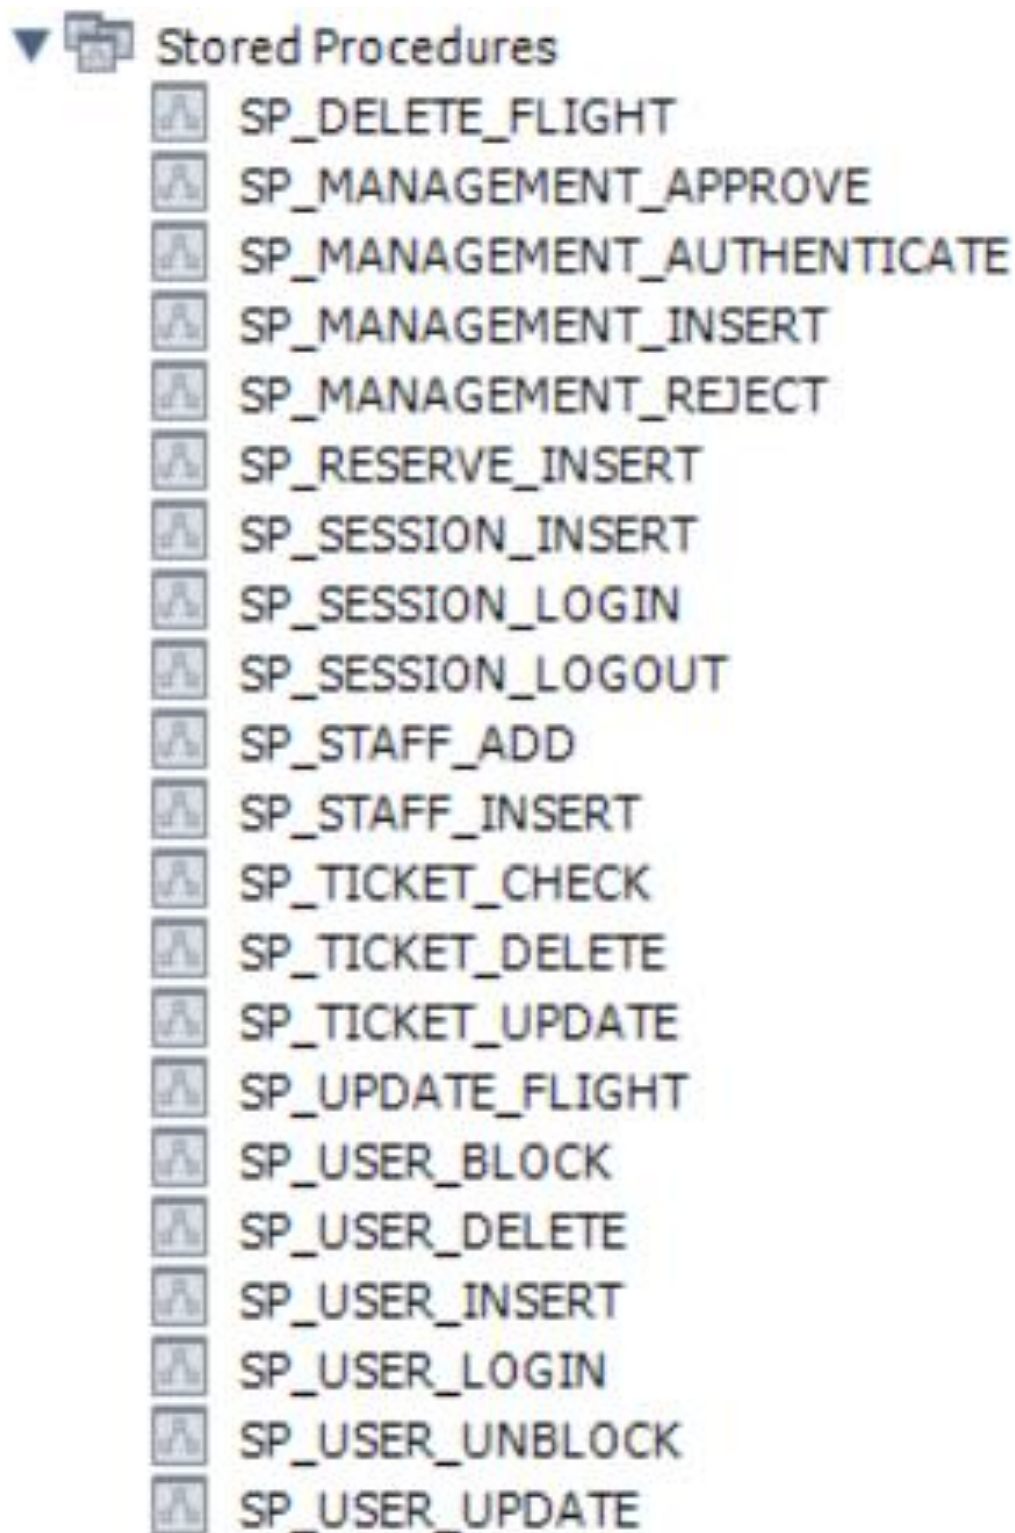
Stored Procedures
SP_DELETE_FLIGHT
SP_MANAGEMENT_APPROVE
SP_MANAGEMENT_AUTHENTICATE
SP_MANAGEMENT_INSERT
SP_MANAGEMENT_REJECT
SP_RESERVE_INSERT
SP_SESSION_INSERT
SP_SESSION_LOGIN
SP_SESSION_LOGOUT
SP_STAFF_ADD
SP_STAFF_INSERT
SP_TICKET_CHECK
SP_TICKET_DELETE
SP_TICKET_UPDATE
SP_UPDATE_FLIGHT
SP_USER_BLOCK
SP_USER_DELETE
SP_USER_INSERT
SP_USER_LOGIN
SP_USER_UNBLOCK
SP_USER_UPDATE